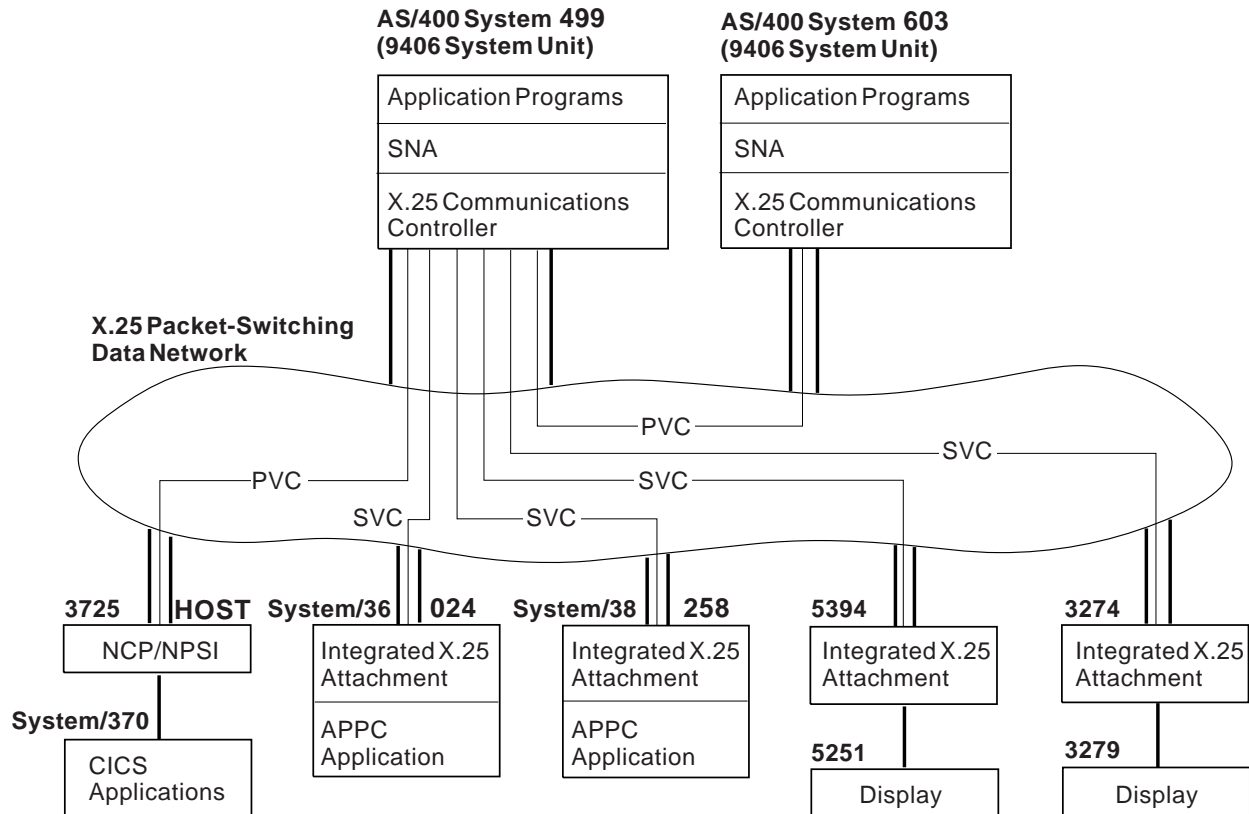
AS/400 System 499
(9406 System Unit)

Application Programs

SNA

X.25 Communications Controller

AS/400 System 603
(9406 System Unit)

Application Programs

SNA

X.25 Communications Controller

X.25 Packet-Switching Data Network

PVC

SVC

PVC

SVC

SVC

SVC

3725

HOST

NCP/NPSI

System/370

CICS Applications

System/36

024

Integrated X.25 Attachment

APPC Application

System/38

258

Integrated X.25 Attachment

APPC Application

5394

Integrated X.25 Attachment

5251

Display

3274

Integrated X.25 Attachment

3279

Display